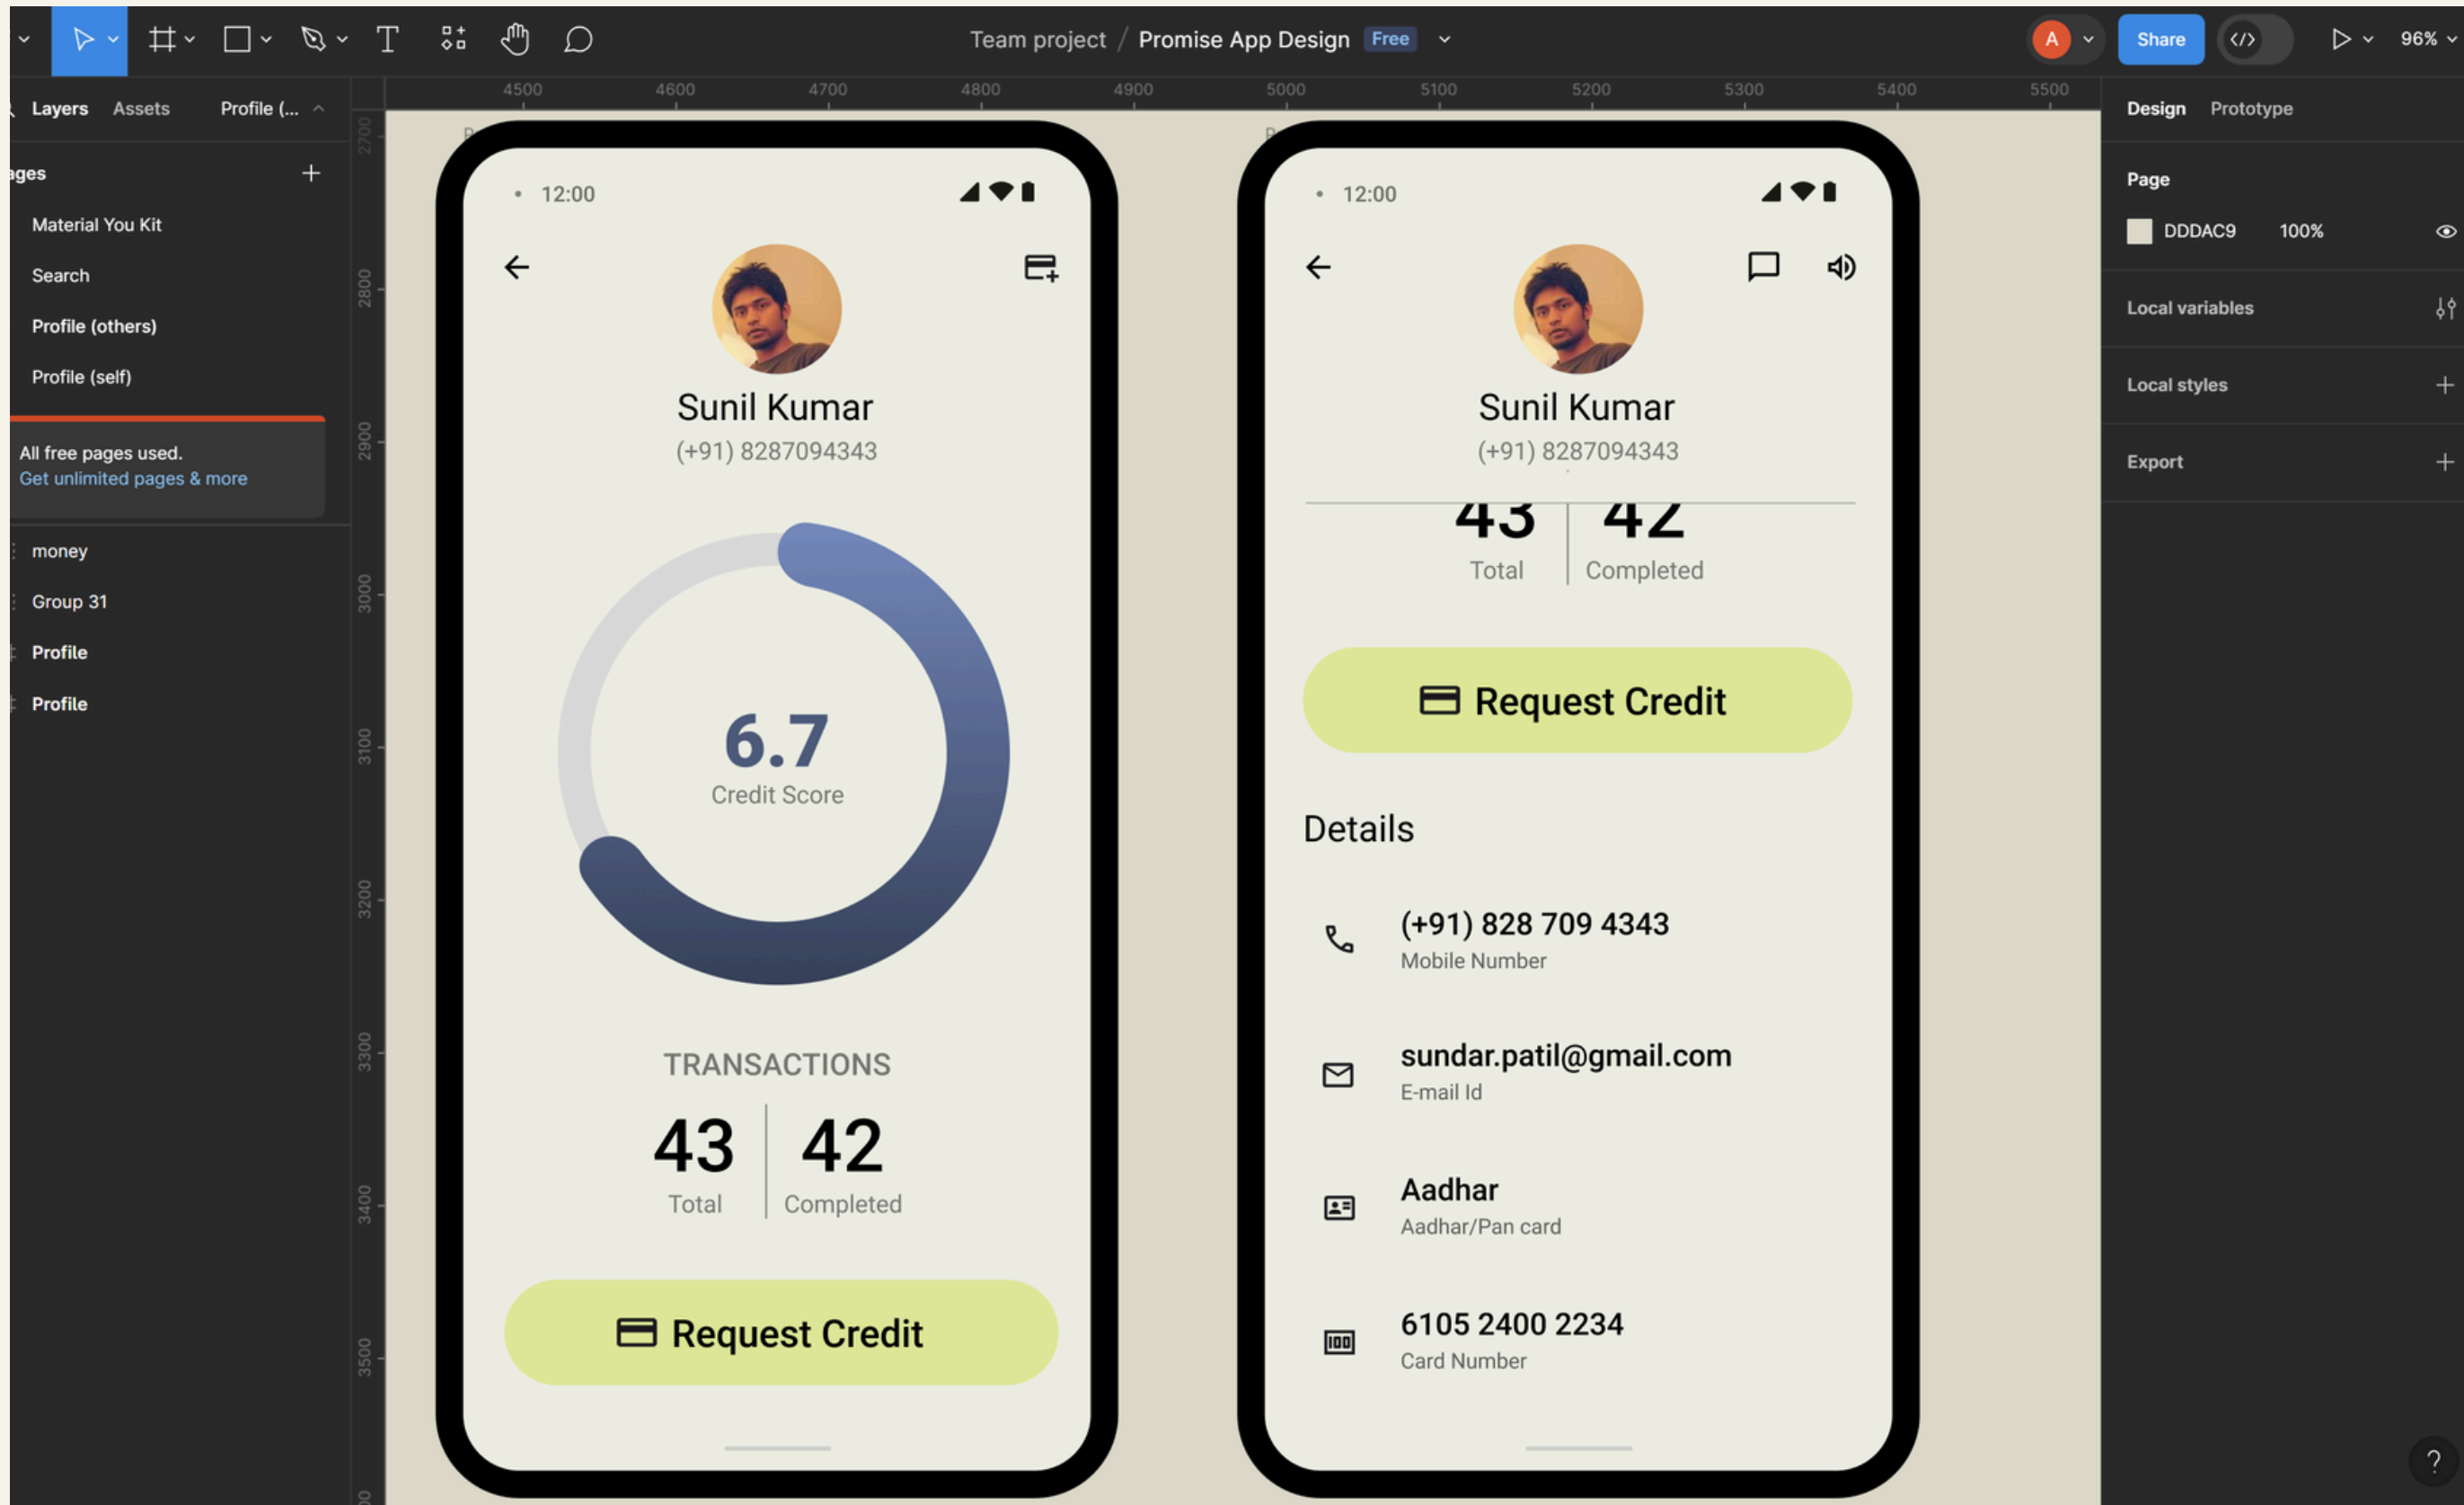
Team project / Promise App Design Free

A Share 96%

Layers Assets Profile (...

ages

Material You Kit

Search

Profile (others)

Profile (self)

All free pages used.
Get unlimited pages & more

money

Group 31

Profile

Profile

4500 4600 4700 4800 4900 5000 5100 5200 5300 5400 5500

2700 2800 2900 3000 3100 3200 3300 3400 3500

12:00

Sunil Kumar
(+91) 8287094343

6.7
Credit Score

TRANSACTIONS

43
Total

42
Completed

Request Credit

12:00

Sunil Kumar
(+91) 8287094343

43
Total

42
Completed

Request Credit

Details

(+91) 828 709 4343
Mobile Number

sundar.patil@gmail.com
E-mail Id

Aadhar
Aadhar/Pan card

6105 2400 2234
Card Number

Design Prototype

Page

DDDAC9 100%

Local variables

Local styles

Export

?